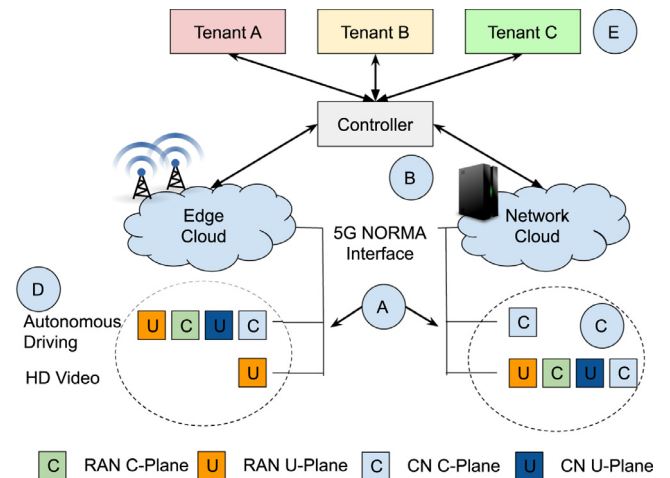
Tenant A
Tenant B
Tenant C
E

Controller

B

Edge Cloud

5G NORMA Interface

Network Cloud

D

Autonomous Driving
U C U C

HD Video
U

A

C
C

U C U C

C RAN C-Plane U RAN U-Plane C CN C-Plane U CN U-Plane